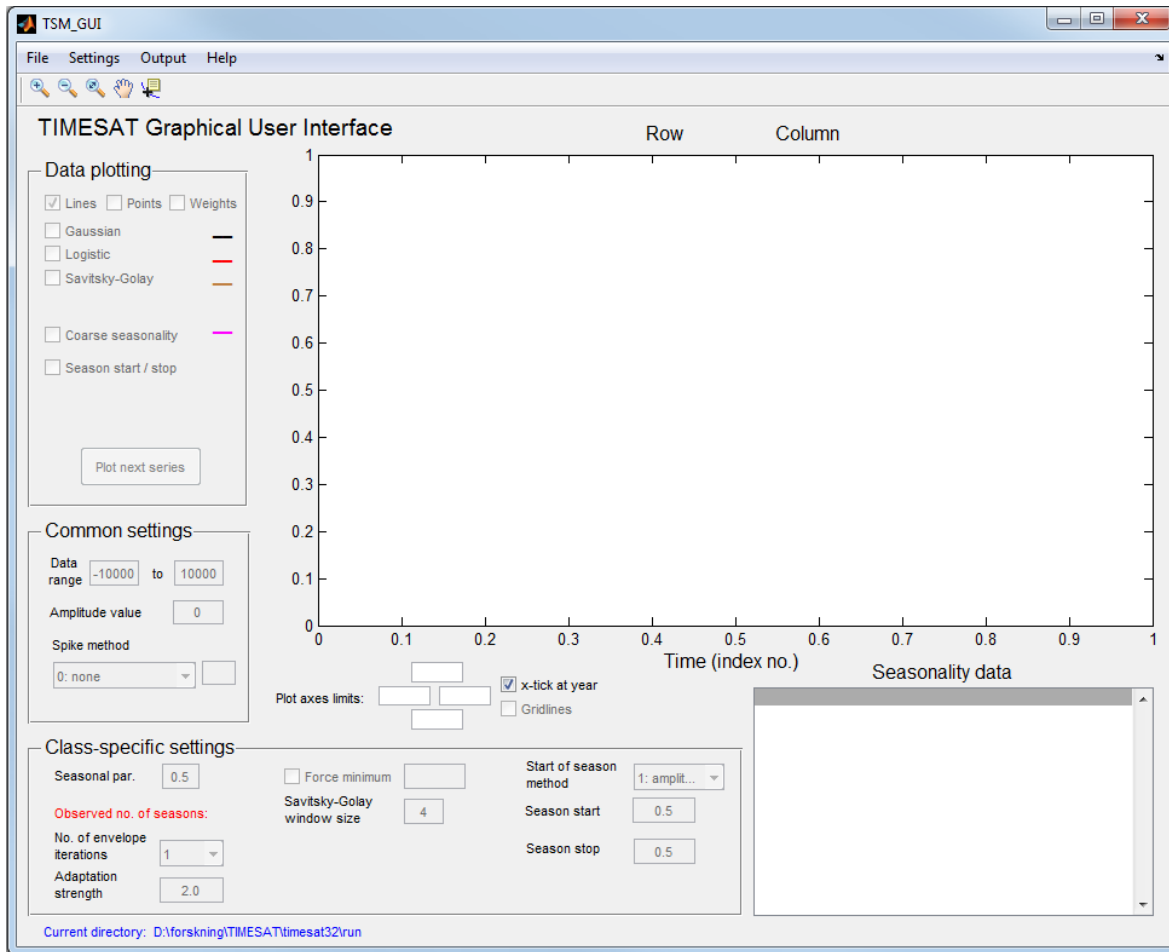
TSM_GUI

File Settings Output Help

TIMESAT Graphical User Interface

Row Column

Data plotting
Lines Points Weights
Gaussian
Logistic
Savitsky-Golay
Coarse seasonality
Season start / stop
Plot next series

1
0.9
0.8
0.7
0.6
0.5
0.4
0.3
0.2
0.1
0
0 0.1 0.2 0.3 0.4 0.5 0.6 0.7 0.8 0.9 1
Time (index no.)

Common settings
Data range -10000 to 10000
Amplitude value 0
Spike method
0: none

Plot axes limits:
x-tick at year
Gridlines

Seasonality data

Class-specific settings
Seasonal par. 0.5
Observed no. of seasons:
No. of envelope iterations 1
Adaptation strength 2.0
Force minimum
Savitsky-Golay window size 4
Start of season method 1: amplit...
Season start 0.5
Season stop 0.5

Current directory: D:\forskning\TIMESAT\timesat32\run